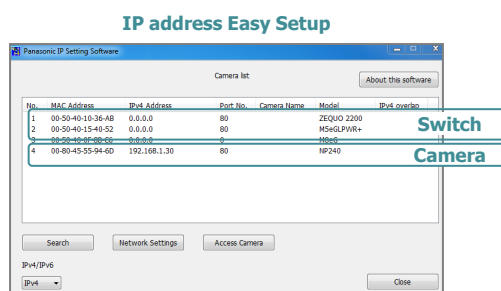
IP address Easy Setup

Panasonic IP Setting Software

Camera list

About this software

| No. | MAC Address | IPv4 Address | Port No. | Camera Name | Model | IPv4 overlap |
|---|---|---|---|---|---|---|
| 1 | 00-50-40-10-36-AB | 0.0.0.0 | 80 | | ZEQUO 2200 | |
| 2 | 00-50-40-15-40-52 | 0.0.0.0 | 80 | | MSeGLPWR+ | |
| 3 | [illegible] | 0.0.0.0 | 0 | | MSeG | |
| 4 | 00-80-45-55-94-6D | 192.168.1.30 | 80 | | NP240 | |

Switch

Camera

Search

Network Settings

Access Camera

IPv4/IPv6

IPv4

Close